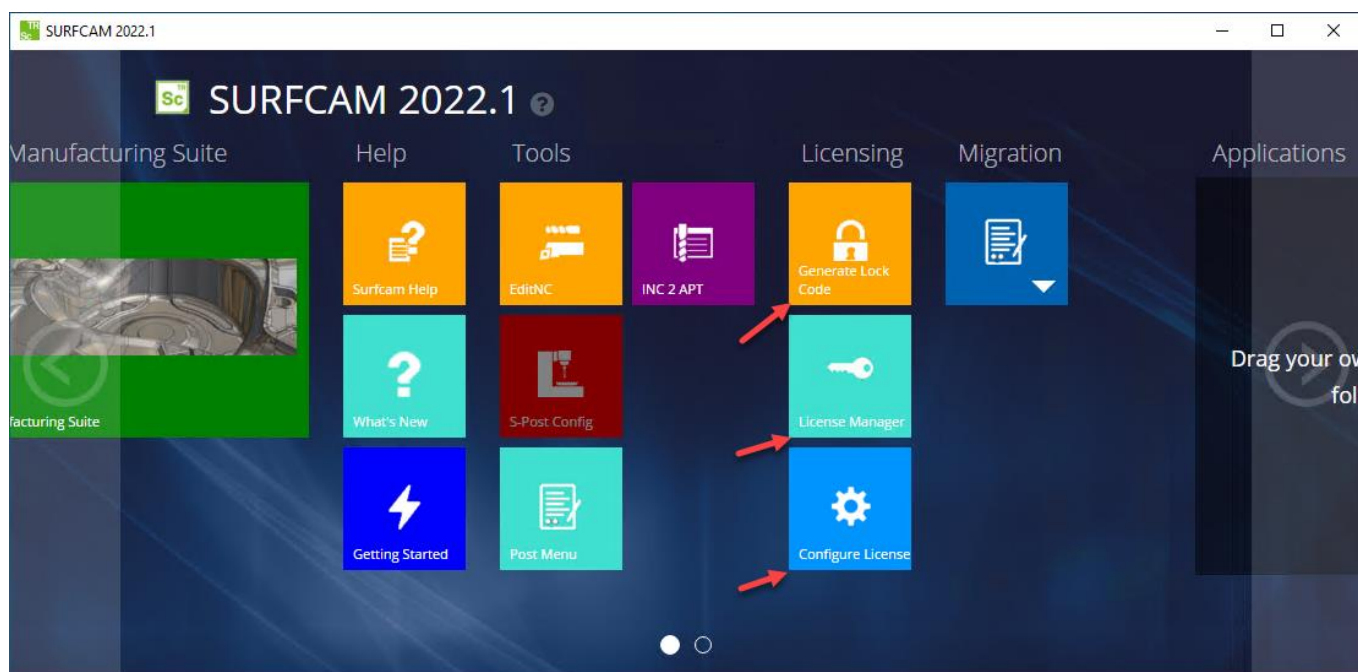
SURFCAM 2022.1

Sc SURFCAM 2022.1

Manufacturing Suite
facturing Suite

Help
Surfcam Help
What's New
Getting Started

Tools
EditNC
INC 2 APT
S-Post Config
Post Menu

Licensing
Generate Lock Code
License Manager
Configure License

Migration

Applications
Drag your ov
fol